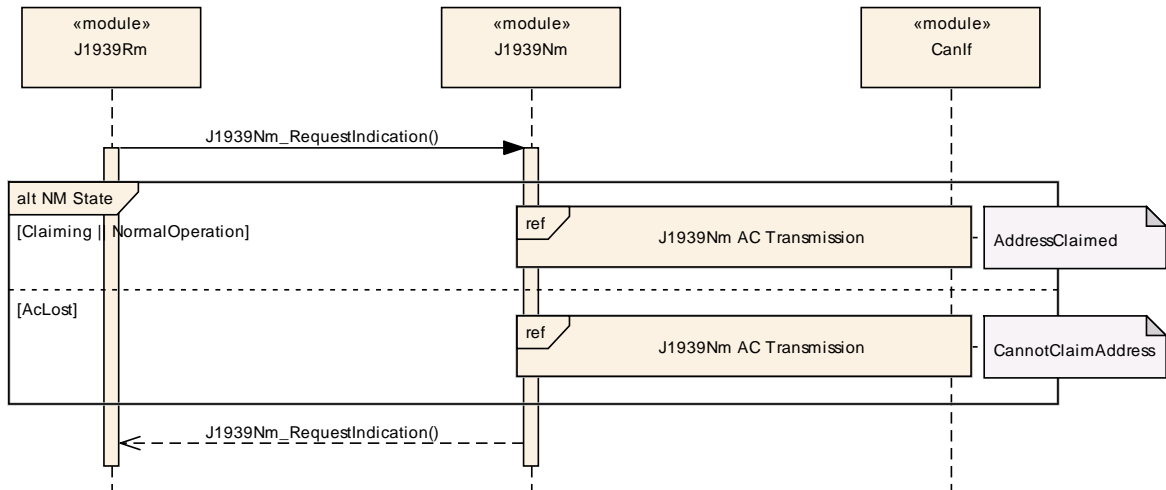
«module»
J1939Rm

«module»
J1939Nm

«module»
CanIf

J1939Nm_RequestIndication()

alt NM State

[Claiming | NormalOperation]

ref

J1939Nm AC Transmission

AddressClaimed

[AcLost]

ref

J1939Nm AC Transmission

CannotClaimAddress

J1939Nm_RequestIndication()